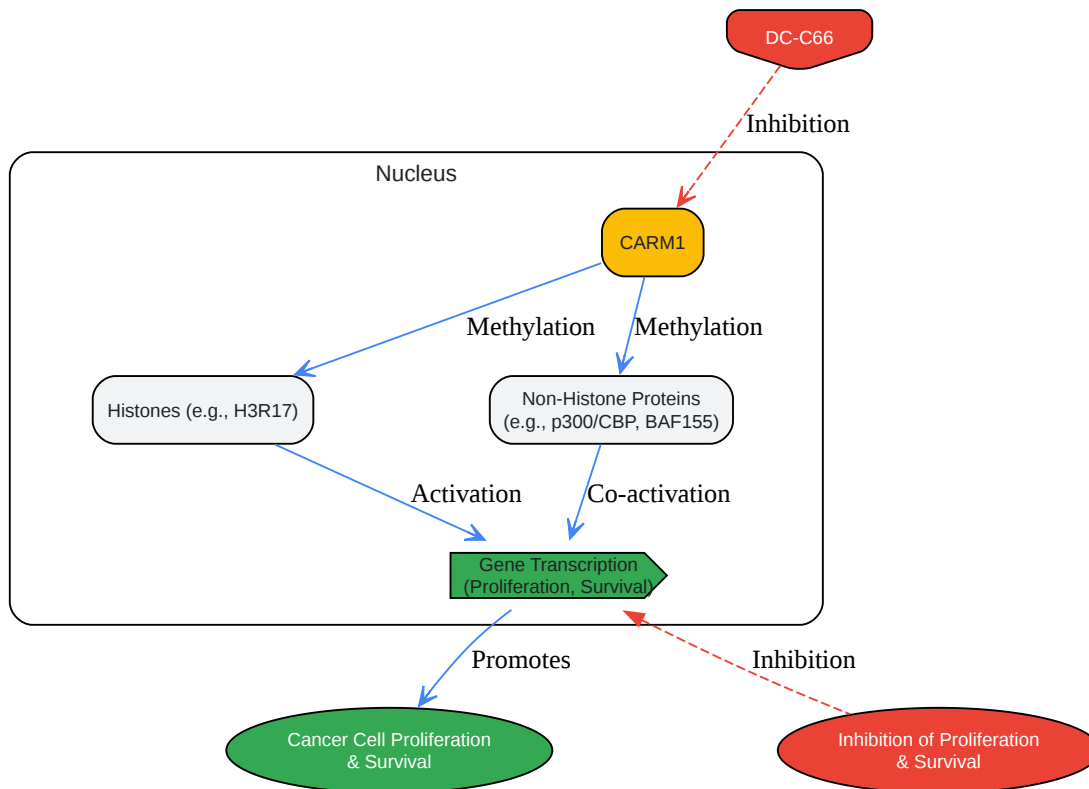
DC-C66

Inhibition

Nucleus

CARM1

Methylation

Methylation

Histones (e.g., H3R17)

Non-Histone Proteins (e.g., p300/CBP, BAF155)

Activation

Co-activation

Gene Transcription (Proliferation, Survival)

Promotes

Inhibition

Cancer Cell Proliferation & Survival

Inhibition of Proliferation & Survival